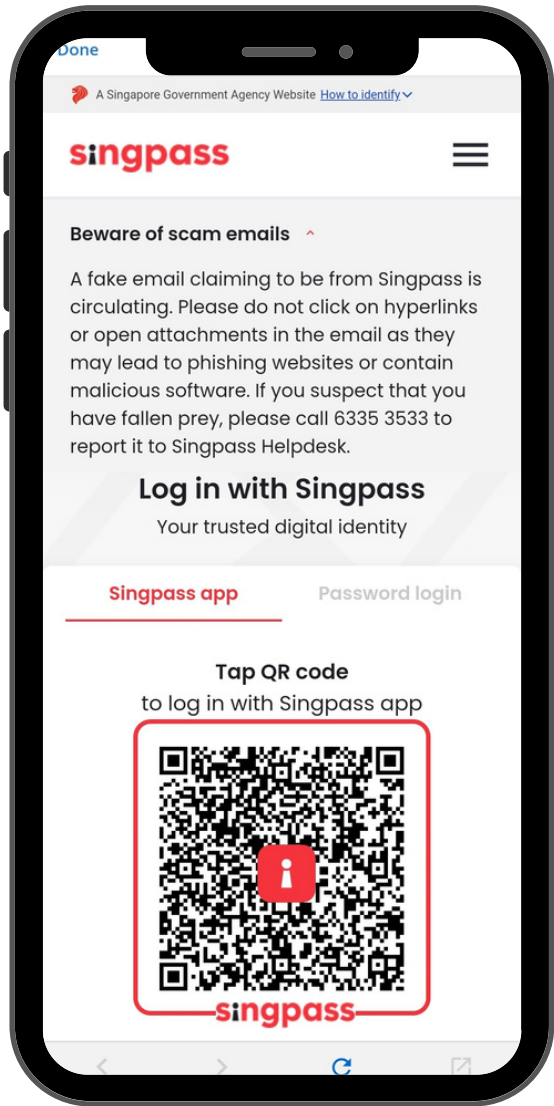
Done

A Singapore Government Agency Website How to identify

singpass

Beware of scam emails

A fake email claiming to be from Singpass is circulating. Please do not click on hyperlinks or open attachments in the email as they may lead to phishing websites or contain malicious software. If you suspect that you have fallen prey, please call 6335 3533 to report it to Singpass Helpdesk.

Log in with Singpass

Your trusted digital identity

Singpass app

Password login

Tap QR code

to log in with Singpass app

singpass